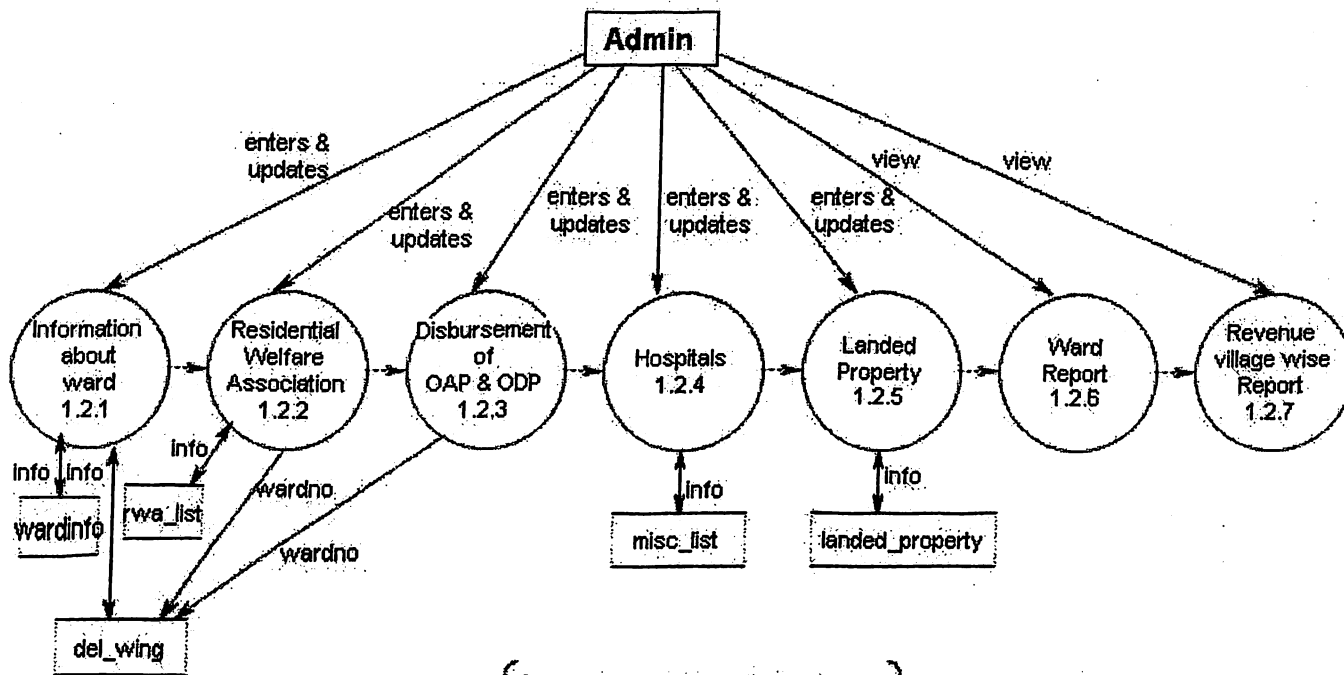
Admin

enters & updates

enters & updates

enters & updates

enters & updates

enters & updates

view

view

Information about ward 1.2.1

Residential Welfare Association 1.2.2

Disbursement of OAP & ODP 1.2.3

Hospitals 1.2.4

Landed Property 1.2.5

Ward Report 1.2.6

Revenue village wise Report 1.2.7

info

info

info

wardinfo

rwa_list

wardno

wardno

info

misc_list

info

landed_property

del_wing